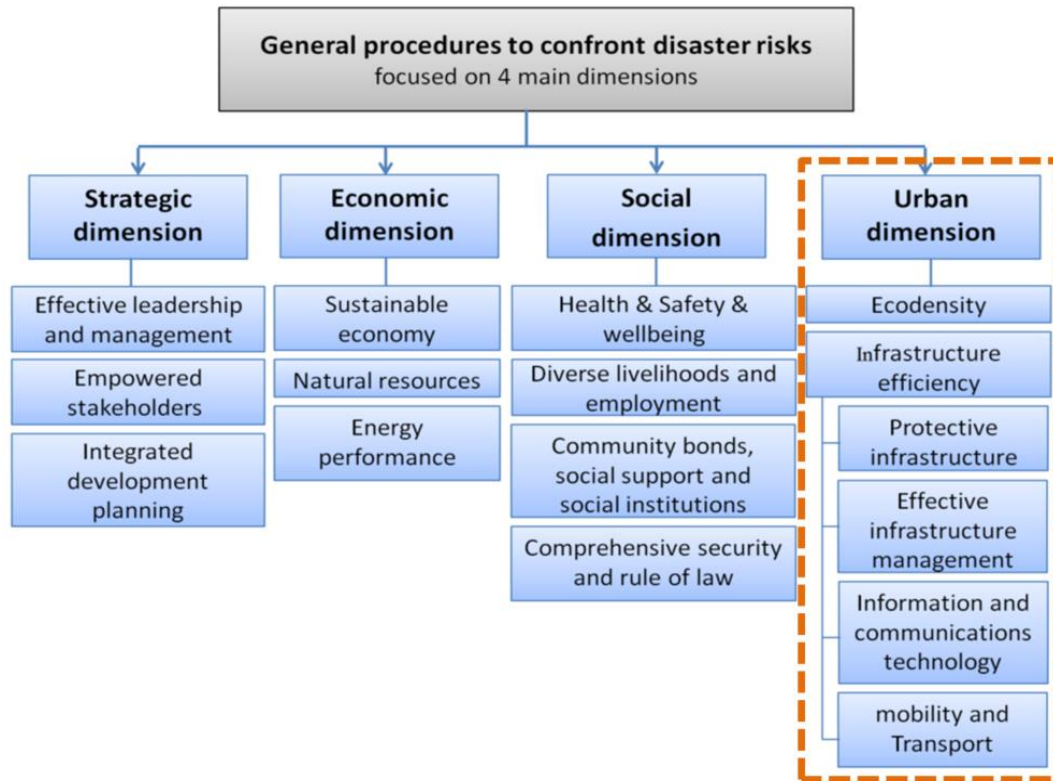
General procedures to confront disaster risks
focused on 4 main dimensions

Strategic dimension

Effective leadership and management

Empowered stakeholders

Integrated development planning

Economic dimension

Sustainable economy

Natural resources

Energy performance

Social dimension

Health & Safety & wellbeing

Diverse livelihoods and employment

Community bonds, social support and social institutions

Comprehensive security and rule of law

Urban dimension

Ecodensity

Infrastructure efficiency

Protective infrastructure

Effective infrastructure management

Information and communications technology

mobility and Transport